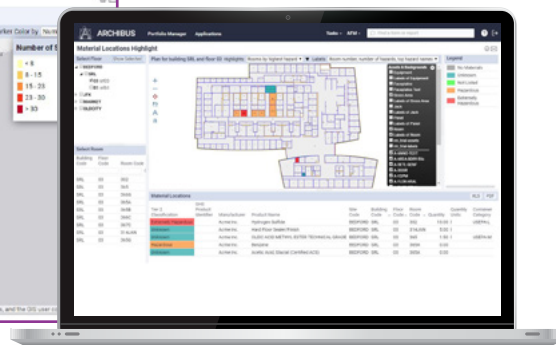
rker Color by Nu

Number of

< 8

8 - 15

15 - 23

23 - 30

> 30

s, and the OS user co

ARCHIBUS Portfolio Manager Applications

Tasks NFM

Material Locations Highlight

Select Floor Show Selected

BEDFORD

HQ

JFK

MARKET

OLEOTY

Plan for building SRL and floor 02 highlights: Rooms by highest hazard Labels: Room number, number of hazards, top hazard names

Legend

No Materials

Unknown

Not Listed

Hazardous

Extremely Hazardous

Select Room

Building Code | Floor Code | Room Code

Material Locations

XLS PDF

Tier 2 Classification | Product Name | Site Code | Building Code | Floor Code | Room Code | Quantity | Quantity Units | Container Category

Extremely Hazardous | Hydrogen Sulfide | BEDFORD | SRL

Unknown | Hard Floor Sealer Finish | BEDFORD | SRL

Unknown | OLEIC ACID METHYL ESTER TECHNICAL GRADE | BEDFORD | SRL

Hazardous | Benzene | BEDFORD | SRL

Unknown | Acetic Acid Glacial Certified ACS | BEDFORD | SRL